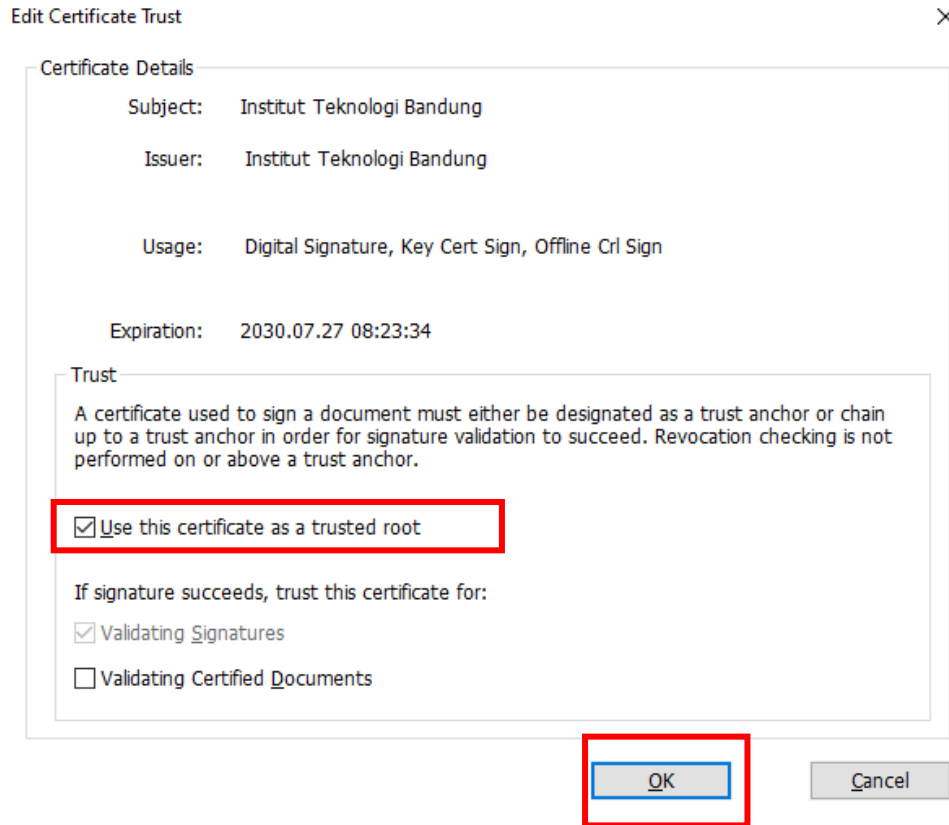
Edit Certificate Trust

Certificate Details

Subject: Institut Teknologi Bandung

Issuer: Institut Teknologi Bandung

Usage: Digital Signature, Key Cert Sign, Offline Crl Sign

Expiration: 2030.07.27 08:23:34

Trust

A certificate used to sign a document must either be designated as a trust anchor or chain up to a trust anchor in order for signature validation to succeed. Revocation checking is not performed on or above a trust anchor.

Use this certificate as a trusted root

If signature succeeds, trust this certificate for:

Validating Signatures

Validating Certified Documents

OK

Cancel